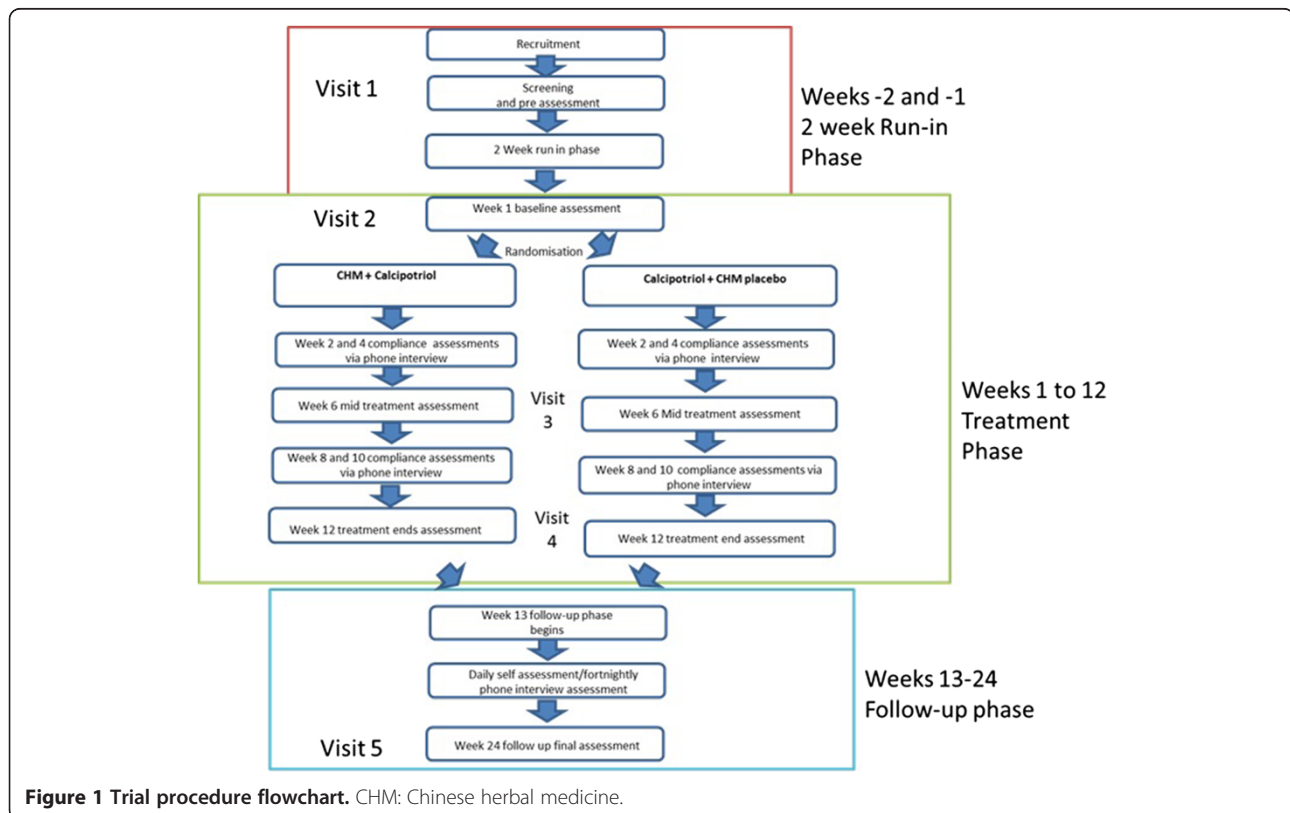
Visit 1

Recruitment

Screening and pre assessment

2 Week run in phase

Weeks -2 and -1
2 week Run-in Phase

Visit 2

Week 1 baseline assessment

Randomisation

CHM + Calcipotriol

Calcipotriol + CHM placebo

Week 2 and 4 compliance assessments via phone interview

Week 2 and 4 compliance assessments via phone interview

Week 6 mid treatment assessment

Visit 3

Week 6 Mid treatment assessment

Week 8 and 10 compliance assessments via phone interview

Week 8 and 10 compliance assessments via phone interview

Week 12 treatment ends assessment

Visit 4

Week 12 treatment end assessment

Weeks 1 to 12
Treatment Phase

Week 13 follow-up phase begins

Daily self assessment/fortnightly phone interview assessment

Visit 5

Week 24 follow up final assessment

Weeks 13-24
Follow-up phase

**Figure 1 Trial procedure flowchart.** CHM: Chinese herbal medicine.